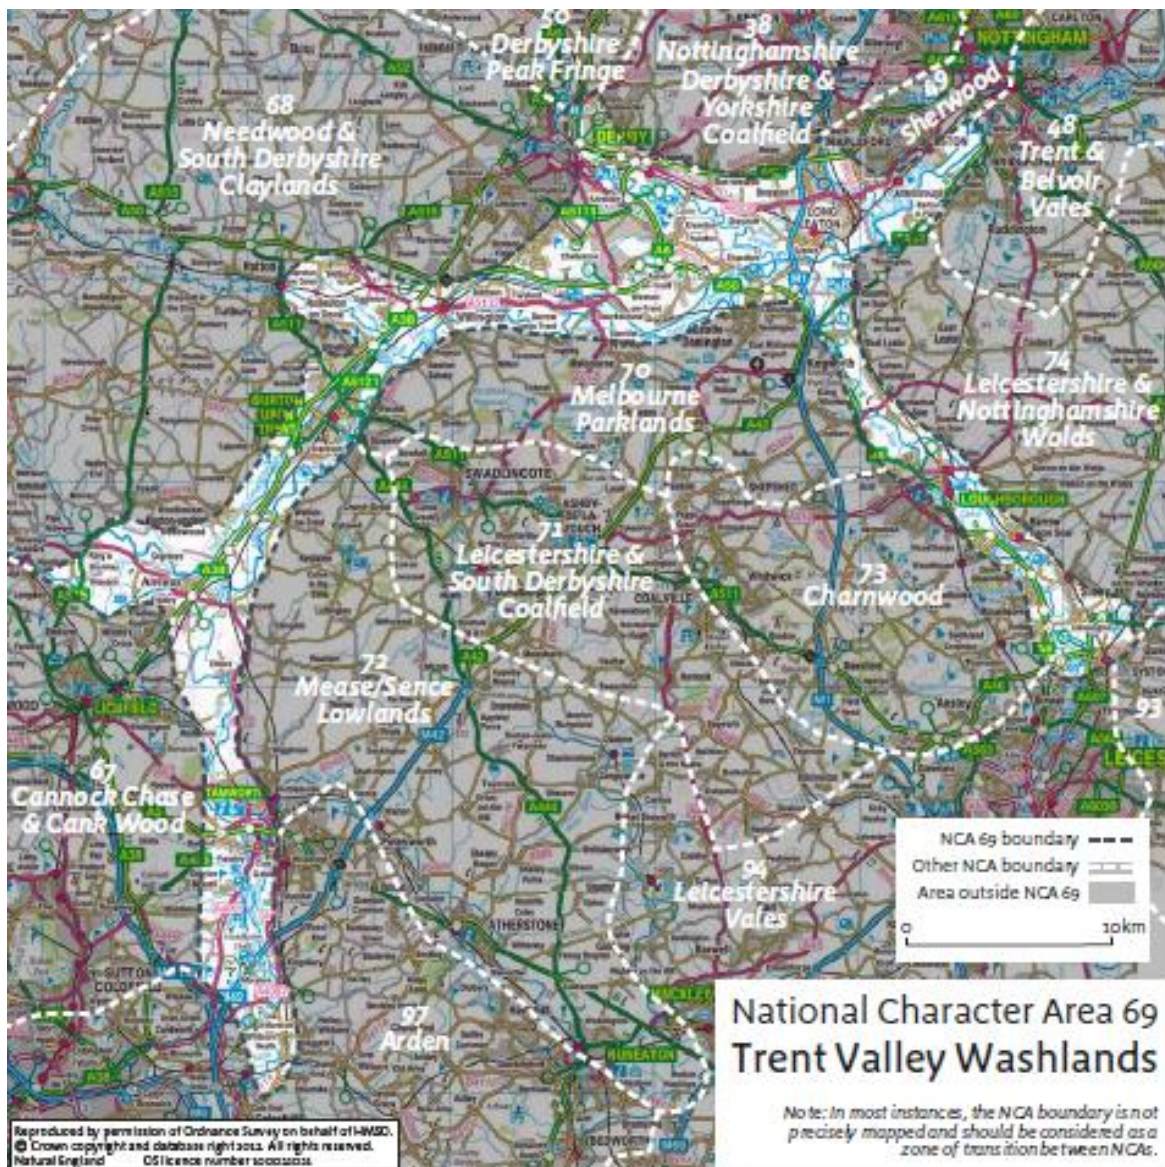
50
Derbyshire Peak Fringe

38
Nottinghamshire Derbyshire & Yorkshire Coalfield

49
Sherwood

NOTTINGHAM

DERBY

68
Needwood & South Derbyshire Claylands

48
Trent & Belvoir Vales

70
Melbourne Parklands

74
Leicestershire & Nottinghamshire Wolds

SWADLINCOTE

LOUGHBOROUGH

71
Leicestershire & South Derbyshire Coalfield

73
Charnwood

COALVILLE

72
Mease/Sence Lowlands

LICHFIELD

67
Cannock Chase & Cank Wood

TAMWORTH

93

LEICESTER

94
Leicestershire Vales

ATHERSTONE

NUNEATON

97
Arden

BEDWORTH

NCA 69 boundary
Other NCA boundary
Area outside NCA 69
0 10km

National Character Area 69
Trent Valley Washlands

Note: In most instances, the NCA boundary is not precisely mapped and should be considered as a zone of transition between NCAs.

Reproduced by permission of Ordnance Survey on behalf of HMSO.
© Crown copyright and database right 2012. All rights reserved.
Natural England OS licence number 100022021